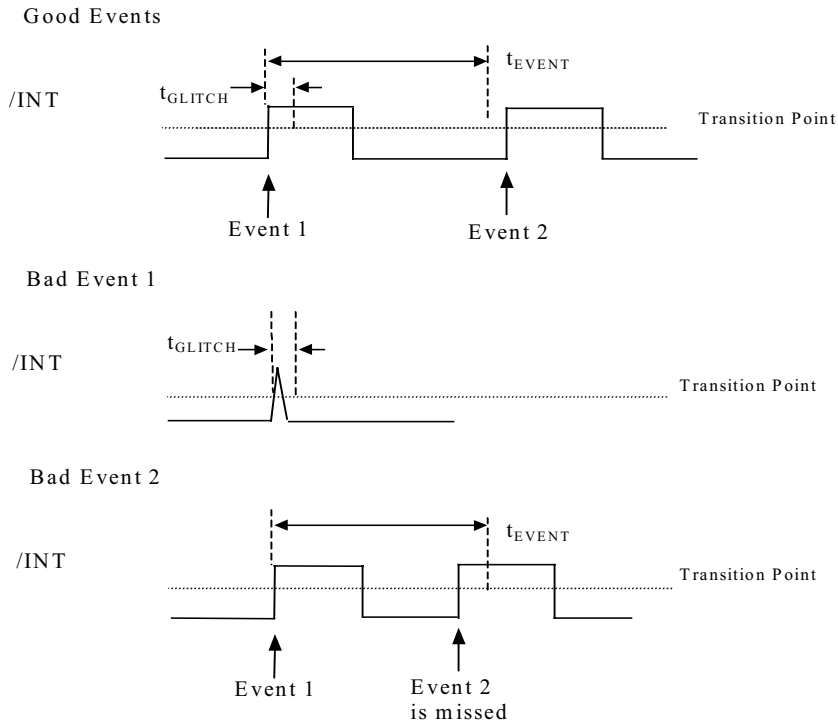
Good Events

$t_{EVENT}$

$t_{GLITCH}$

/INT

Transition Point

Event 1

Event 2

Bad Event 1

$t_{GLITCH}$

/INT

Transition Point

Bad Event 2

$t_{EVENT}$

/INT

Transition Point

Event 1

Event 2 is missed